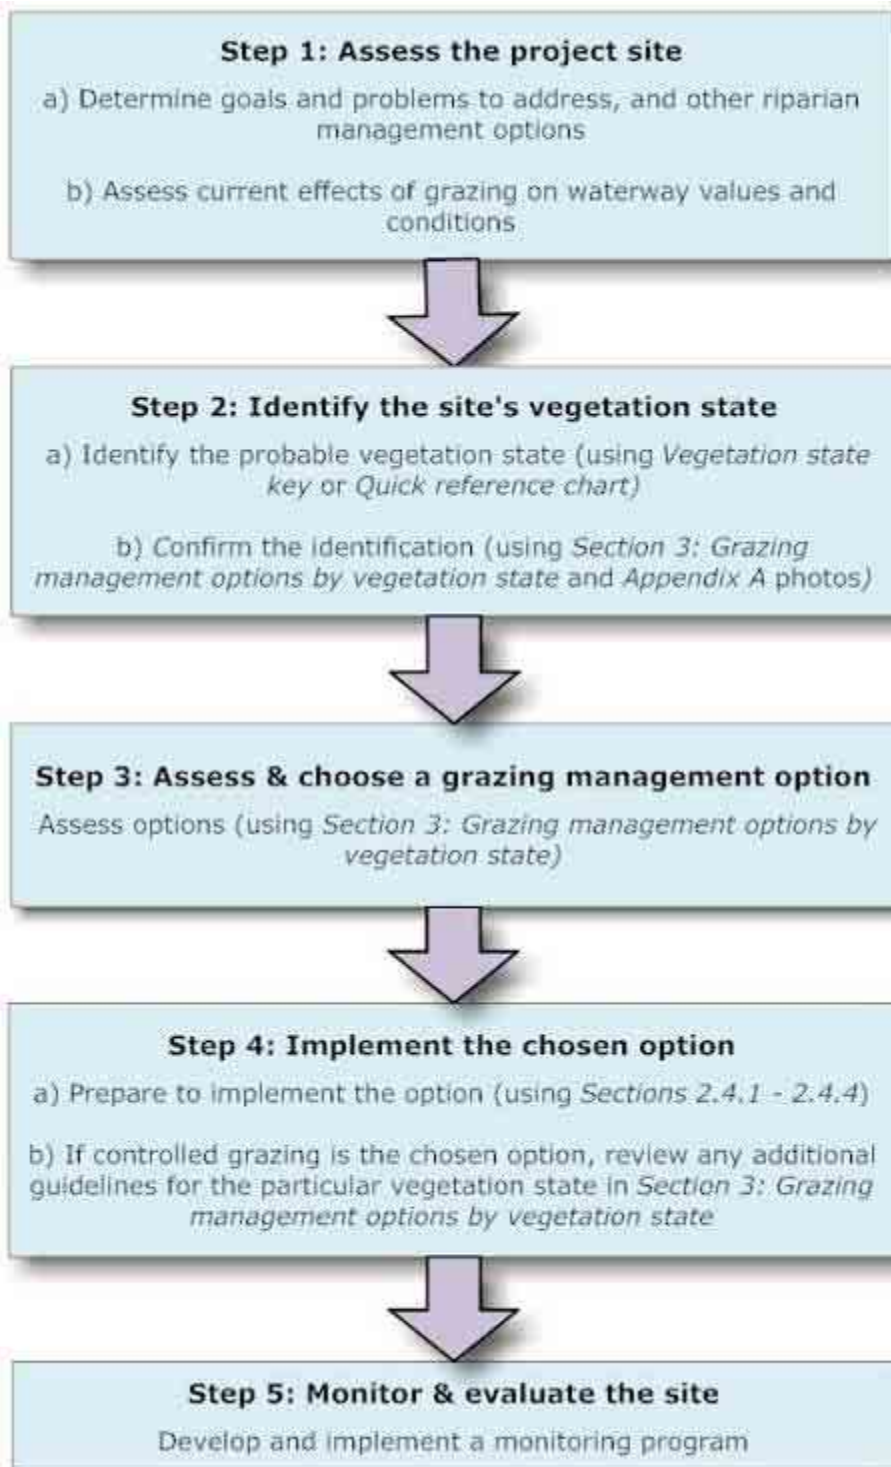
Step 1: Assess the project site

a) Determine goals and problems to address, and other riparian management options

b) Assess current effects of grazing on waterway values and conditions

Step 2: Identify the site's vegetation state

a) Identify the probable vegetation state (using Vegetation state key or Quick reference chart)

b) Confirm the identification (using Section 3: Grazing management options by vegetation state and Appendix A photos)

Step 3: Assess & choose a grazing management option

Assess options (using Section 3: Grazing management options by vegetation state)

Step 4: Implement the chosen option

a) Prepare to implement the option (using Sections 2.4.1 - 2.4.4)

b) If controlled grazing is the chosen option, review any additional guidelines for the particular vegetation state in Section 3: Grazing management options by vegetation state

Step 5: Monitor & evaluate the site

Develop and implement a monitoring program